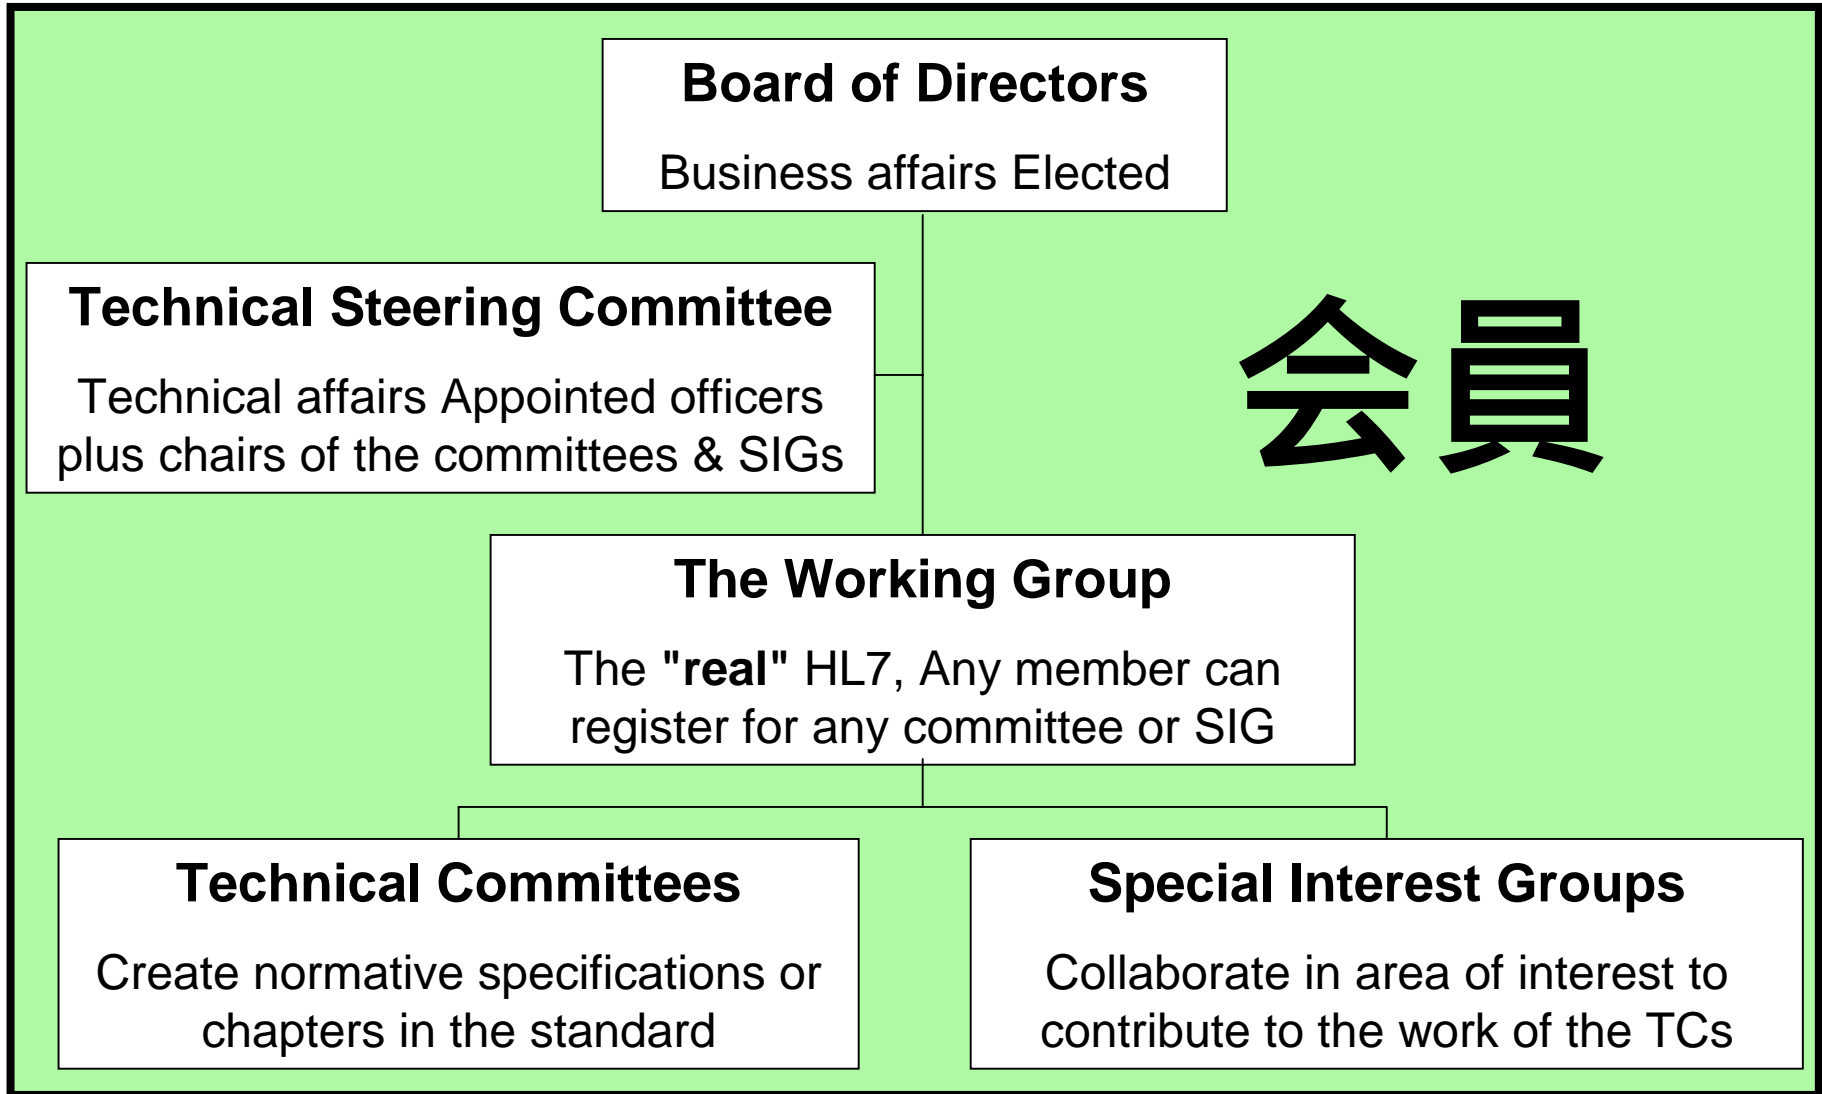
Board of Directors

Business affairs Elected

Technical Steering Committee

Technical affairs Appointed officers plus chairs of the committees & SIGs

会員

The Working Group

The **"real"** HL7, Any member can register for any committee or SIG

Technical Committees

Create normative specifications or chapters in the standard

Special Interest Groups

Collaborate in area of interest to contribute to the work of the TCs